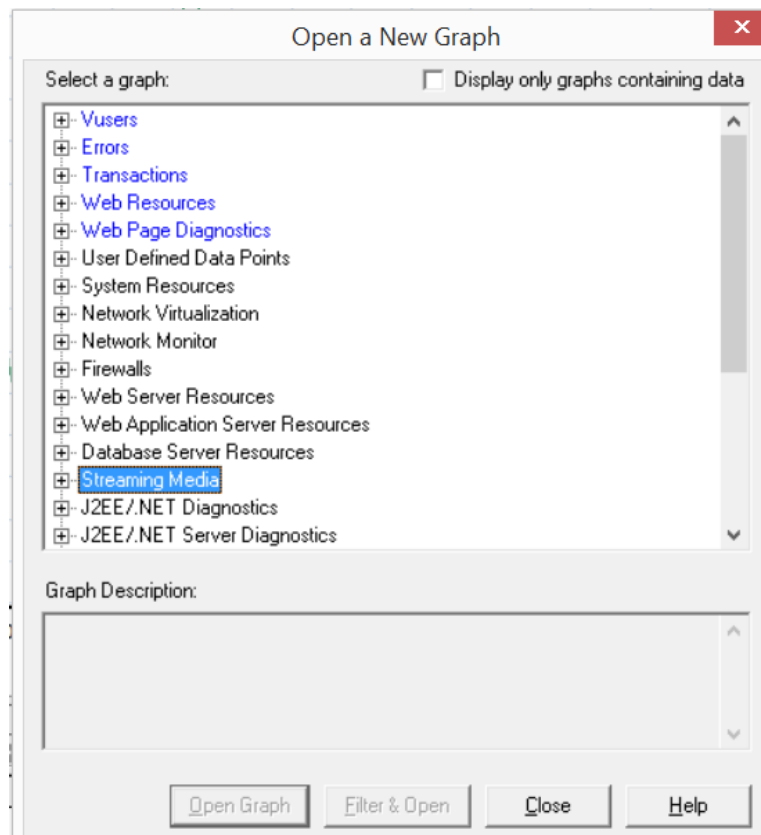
Open a New Graph

Select a graph:

Display only graphs containing data

Vusers
Errors
Transactions
Web Resources
Web Page Diagnostics
User Defined Data Points
System Resources
Network Virtualization
Network Monitor
Firewalls
Web Server Resources
Web Application Server Resources
Database Server Resources
Streaming Media
J2EE/.NET Diagnostics
J2EE/.NET Server Diagnostics

Graph Description:

Open Graph
Filter & Open
Close
Help